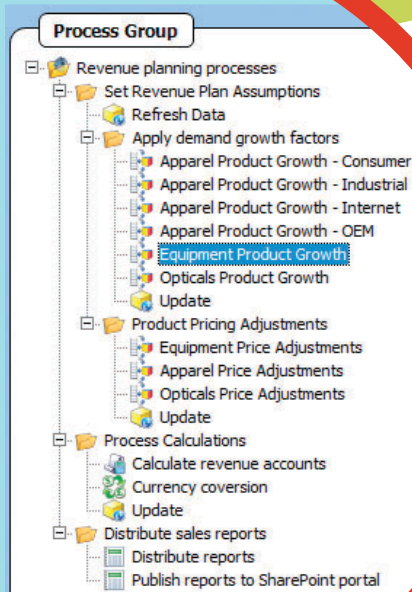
Process Group

Revenue planning processes
Set Revenue Plan Assumptions
Refresh Data
Apply demand growth factors
Apparel Product Growth - Consumer
Apparel Product Growth - Industrial
Apparel Product Growth - Internet
Apparel Product Growth - OEM
Equipment Product Growth
Opticals Product Growth
Update
Product Pricing Adjustments
Equipment Price Adjustments
Apparel Price Adjustments
Opticals Price Adjustments
Update
Process Calculations
Calculate revenue accounts
Currency coversion
Update
Distribute sales reports
Distribute reports
Publish reports to SharePoint portal